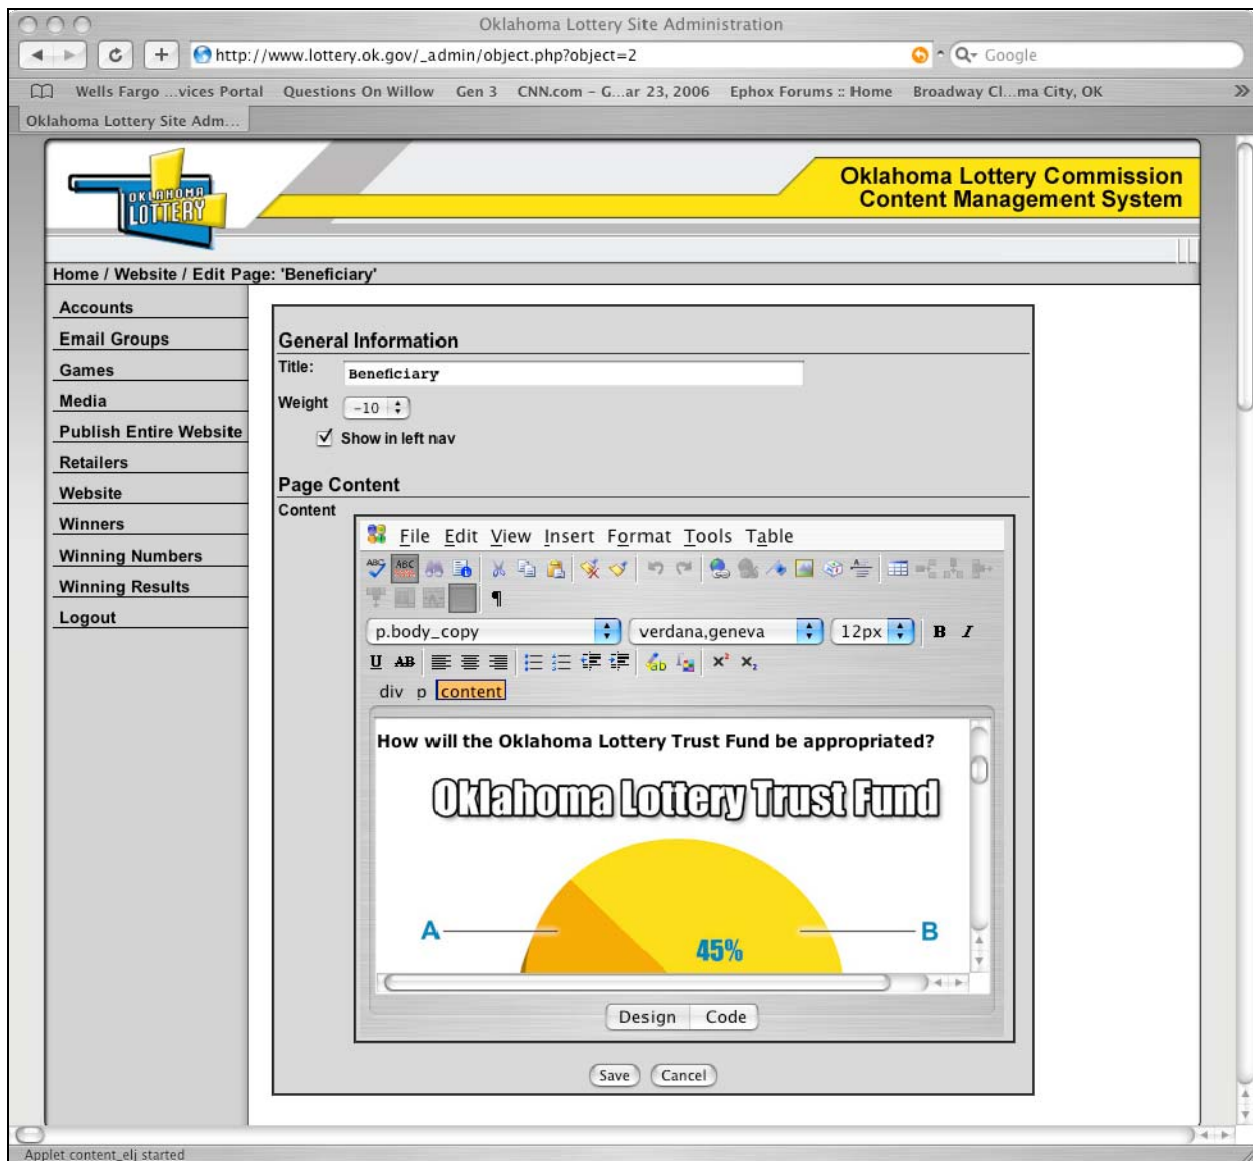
Oklahoma Lottery Site Administration

http://www.lottery.ok.gov/_admin/object.php?object=2

Google

Wells Fargo ...vices Portal Questions On Willow Gen 3 CNN.com - G...ar 23, 2006 Ephox Forums :: Home Broadway Cl...ma City, OK

Oklahoma Lottery Site Adm...

OKLAHOMA LOTTERY

Oklahoma Lottery Commission
Content Management System

Home / Website / Edit Page: 'Beneficiary'

Accounts
Email Groups
Games
Media
Publish Entire Website
Retailers
Website
Winners
Winning Numbers
Winning Results
Logout

General Information

Title: Beneficiary

Weight -10

Show in left nav

Page Content

Content

File Edit View Insert Format Tools Table

¶

p.body_copy verdana,geneva 12px B I

U AB

div p content

How will the Oklahoma Lottery Trust Fund be appropriated?

Oklahoma Lottery Trust Fund

A

B

45%

Design Code

Save Cancel

Applet content_elj started